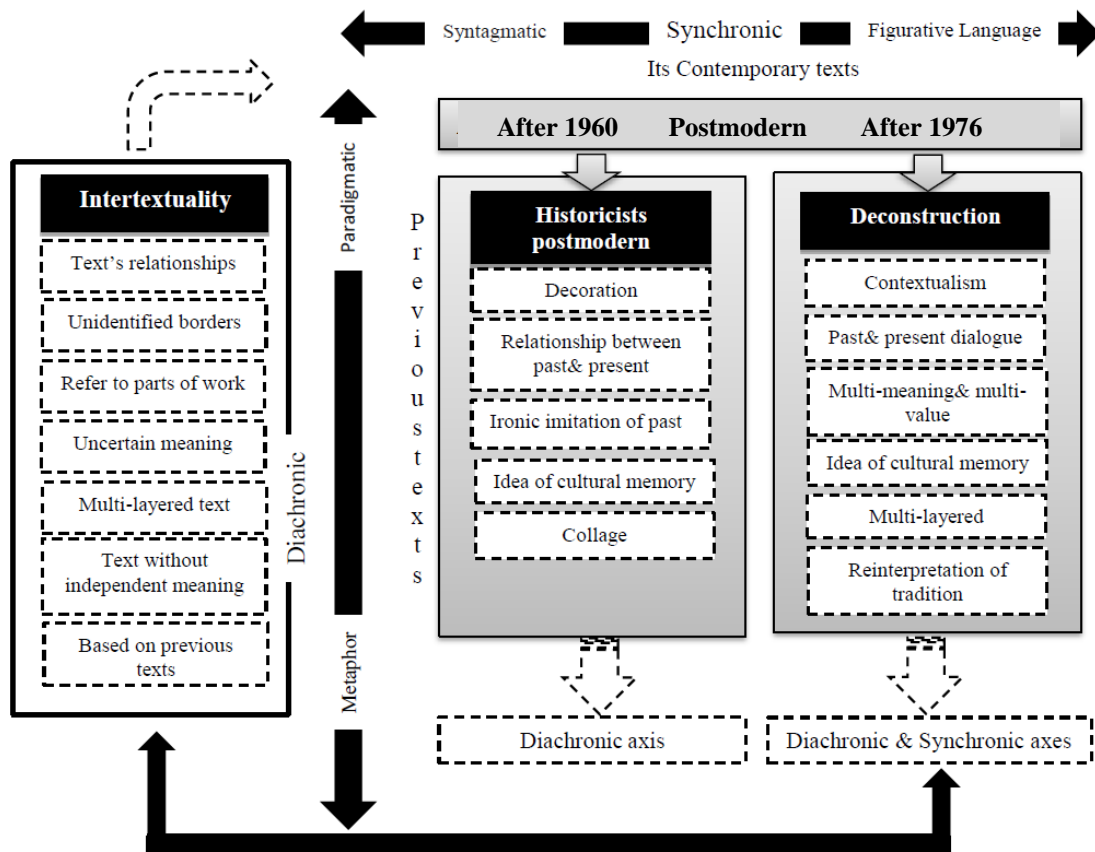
Syntagmatic Synchronic Figurative Language

Its Contemporary texts

After 1960 Postmodern After 1976

Intertextuality

Text's relationships

Unidentified borders

Refer to parts of work

Uncertain meaning

Multi-layered text

Text without independent meaning

Based on previous texts

Diachronic

Paradigmatic

Metaphor

Previous texts

Historicists postmodern

Decoration

Relationship between past& present

Ironic imitation of past

Idea of cultural memory

Collage

Deconstruction

Contextualism

Past& present dialogue

Multi-meaning& multi-value

Idea of cultural memory

Multi-layered

Reinterpretation of tradition

Diachronic axis

Diachronic & Synchronic axes